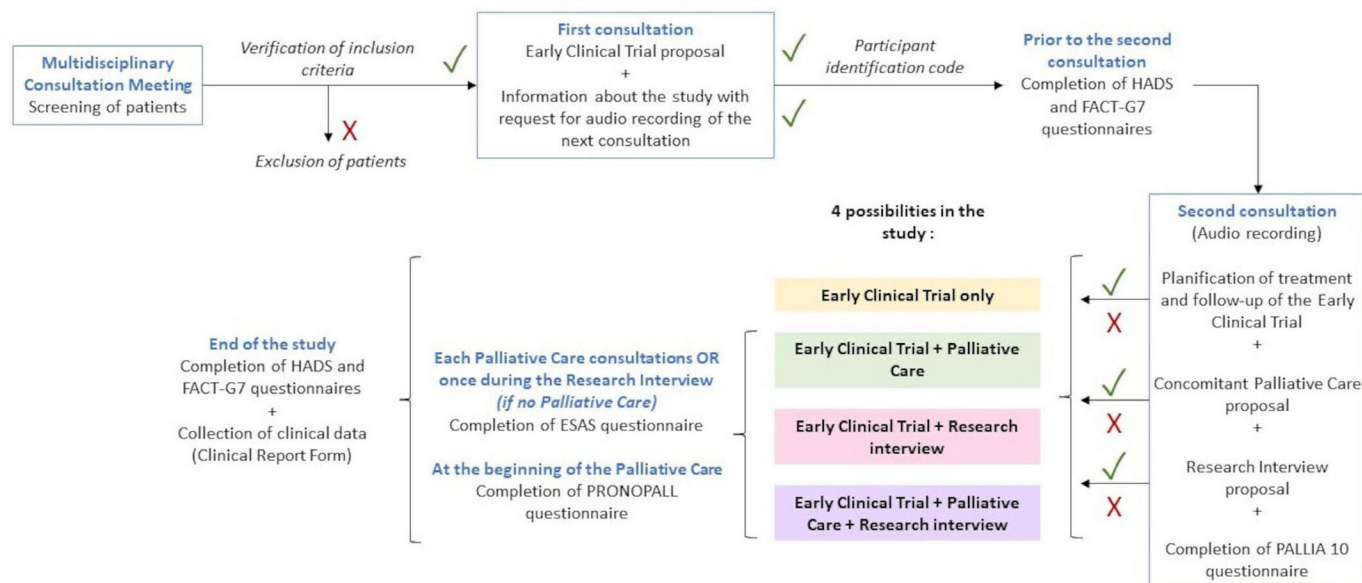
Multidisciplinary Consultation Meeting
Screening of patients

Verification of inclusion criteria

Exclusion of patients

First consultation
Early Clinical Trial proposal
+
Information about the study with request for audio recording of the next consultation

Participant identification code

Prior to the second consultation
Completion of HADS and FACT-G7 questionnaires

Second consultation
(Audio recording)
Planification of treatment and follow-up of the Early Clinical Trial
+
Concomitant Palliative Care proposal
+
Research Interview proposal
+
Completion of PALLIA 10 questionnaire

4 possibilities in the study :

Early Clinical Trial only

Early Clinical Trial + Palliative Care

Early Clinical Trial + Research interview

Early Clinical Trial + Palliative Care + Research interview

Each Palliative Care consultations OR once during the Research Interview
(if no Palliative Care)
Completion of ESAS questionnaire

At the beginning of the Palliative Care
Completion of PRONOPALL questionnaire

End of the study
Completion of HADS and FACT-G7 questionnaires
+
Collection of clinical data (Clinical Report Form)